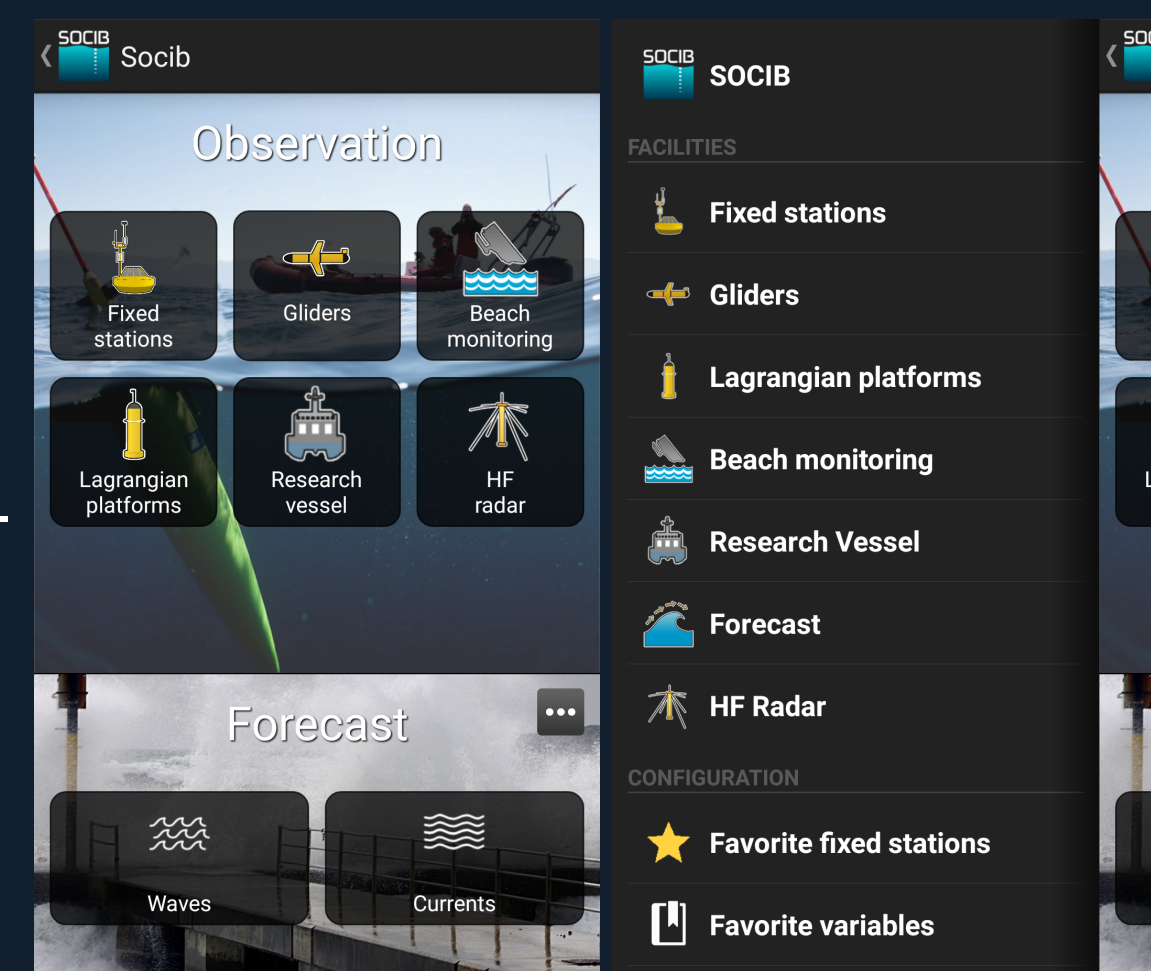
SOCIB Socib

Observation

Fixed stations

Gliders

Beach monitoring

Lagrangian platforms

Research vessel

HF radar

Forecast

Waves

Currents

SOCIB SOCIB

FACILITIES

Fixed stations

Gliders

Lagrangian platforms

Beach monitoring

Research Vessel

Forecast

HF Radar

CONFIGURATION

Favorite fixed stations

Favorite variables

SOC

L